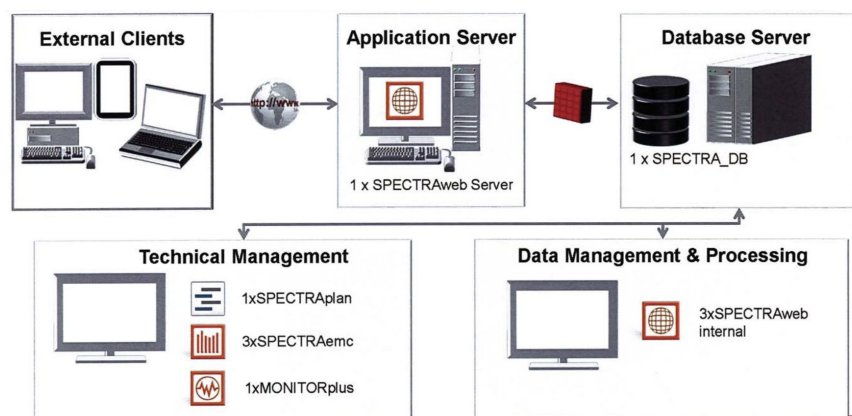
External Clients

http://www

Application Server

1 x SPECTRAweb Server

Database Server

1 x SPECTRA_DB

Technical Management

1xSPECTRAplan

3xSPECTRAemc

1xMONITORplus

Data Management & Processing

3xSPECTRAweb internal